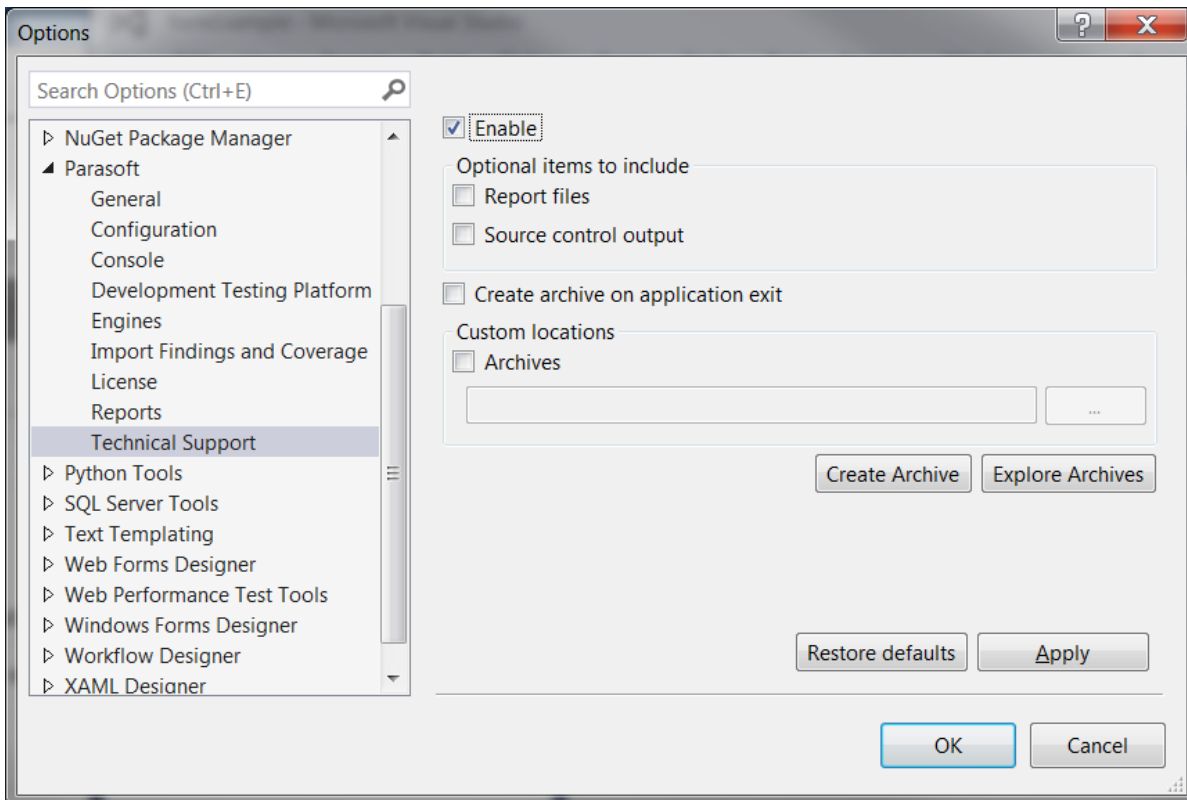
Options

?

X

Search Options (Ctrl+E)

NuGet Package Manager
Parasoft
General
Configuration
Console
Development Testing Platform
Engines
Import Findings and Coverage
License
Reports
Technical Support
Python Tools
SQL Server Tools
Text Templating
Web Forms Designer
Web Performance Test Tools
Windows Forms Designer
Workflow Designer
XAML Designer

Enable

Optional items to include
Report files
Source control output

Create archive on application exit

Custom locations
Archives

...

Create Archive
Explore Archives

Restore defaults
Apply

OK
Cancel